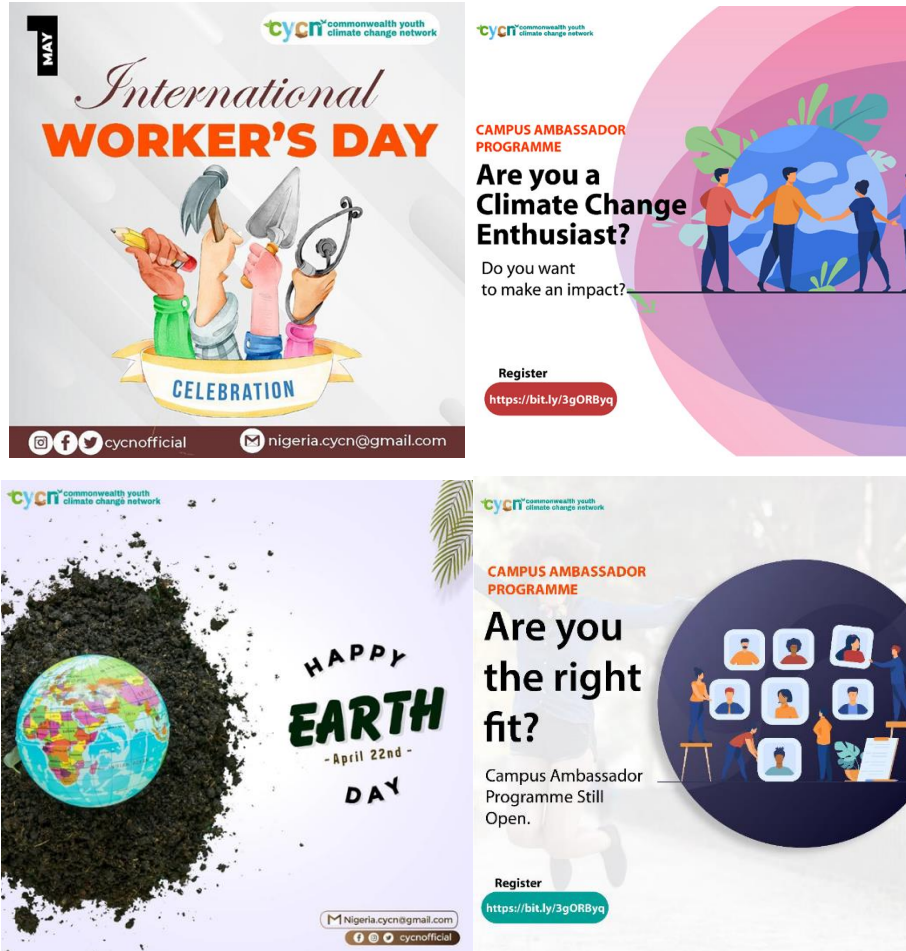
1 MAY

cycn commonwealth youth climate change network

International WORKER'S DAY

CELEBRATION

cycnofficial nigeria.cycn@gmail.com

cycn commonwealth youth climate change network

CAMPUS AMBASSADOR PROGRAMME

Are you a Climate Change Enthusiast?

Do you want to make an impact?

Register

https://bit.ly/3gORByq

cycn commonwealth youth climate change network

HAPPY EARTH - April 22nd - DAY

Nigeria.cycn@gmail.com

cycnofficial

cycn commonwealth youth climate change network

CAMPUS AMBASSADOR PROGRAMME

Are you the right fit?

Campus Ambassador Programme Still Open.

Register

https://bit.ly/3gORByq